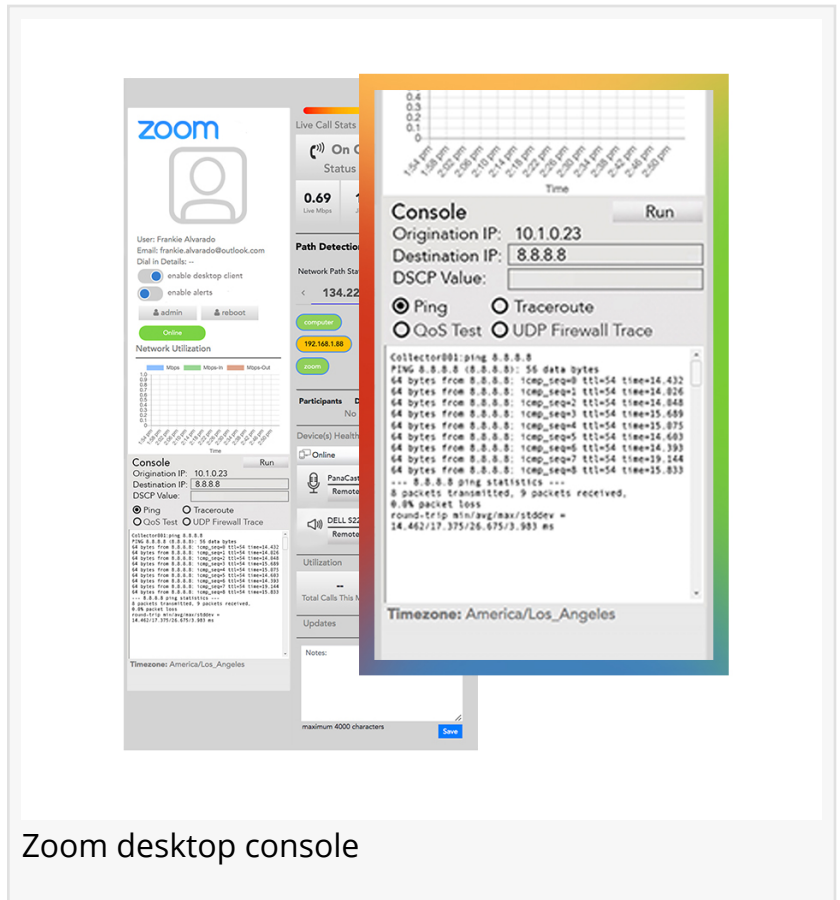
zoom

User: Frankie Alvarado
Email: frankie.alvarado@outlook.com
Dial in Details: --

enable desktop client
enable alerts

admin reboot

Online

Network Utilization

Mbps Mbps-In Mbps-Out

1.0
0.9
0.8
0.7
0.6
0.5
0.4
0.3
0.2
0.1
0

Time

Console Run
Origination IP: 10.1.0.23
Destination IP: 8.8.8.8
DSCP Value:

Ping Traceroute
QoS Test UDP Firewall Trace

Timezone: America/Los_Angeles

Live Call Stats

On C
Status

0.69
Live Mbps

Path Detection

Network Path Sta

134.22

computer
192.168.1.88
zoom

Participants

No

Device(s) Health

Online

PanaCast
Remote

DELL S22
Remote

Utilization

--
Total Calls This M

Updates

Notes:

maximum 4000 characters

Save

0.4
0.3
0.2
0.1
0

1:54 pm 1:58 pm 2:02 pm 2:06 pm 2:10 pm 2:14 pm 2:18 pm 2:22 pm 2:26 pm 2:30 pm 2:34 pm 2:38 pm 2:42 pm 2:46 pm 2:50 pm

Time

Console Run
Origination IP: 10.1.0.23
Destination IP: 8.8.8.8
DSCP Value:

Ping Traceroute
QoS Test UDP Firewall Trace

Collector001:ping 8.8.8.8
PING 8.8.8.8 (8.8.8.8): 56 data bytes
64 bytes from 8.8.8.8: icmp_seq=0 ttl=54 time=14.432
64 bytes from 8.8.8.8: icmp_seq=1 ttl=54 time=14.826
64 bytes from 8.8.8.8: icmp_seq=2 ttl=54 time=14.848
64 bytes from 8.8.8.8: icmp_seq=3 ttl=54 time=15.689
64 bytes from 8.8.8.8: icmp_seq=4 ttl=54 time=15.075
64 bytes from 8.8.8.8: icmp_seq=5 ttl=54 time=14.683
64 bytes from 8.8.8.8: icmp_seq=6 ttl=54 time=14.393
64 bytes from 8.8.8.8: icmp_seq=7 ttl=54 time=19.144
64 bytes from 8.8.8.8: icmp_seq=8 ttl=54 time=15.833
--- 8.8.8.8 ping statistics ---
8 packets transmitted, 9 packets received,
0.0% packet loss
round-trip min/avg/max/stddev =
14.462/17.375/26.675/3.983 ms

Timezone: America/Los_Angeles

Zoom desktop console